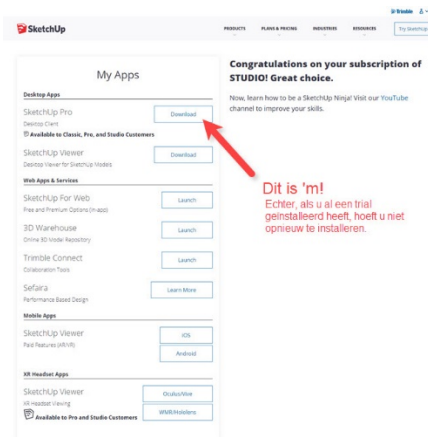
Trimble

SketchUp

PRODUCTS PLANS & PRICING INDUSTRIES RESOURCES Try SketchUp

My Apps

Desktop Apps

SketchUp Pro
Desktop Client
Available to Classic, Pro, and Studio Customers
Download

SketchUp Viewer
Desktop Viewer for SketchUp Models
Download

Web Apps & Services

SketchUp For Web
Free and Premium Options (in-app)
Launch

3D Warehouse
Online 3D Model Repository
Launch

Trimble Connect
Collaboration Tools
Launch

Sefaira
Performance Based Design
Learn More

Mobile Apps

SketchUp Viewer
Paid Features (AR/VR)
iOS
Android

XR Headset Apps

SketchUp Viewer
XR Headset Viewing
Available to Pro and Studio Customers
Oculus/Vive
WMR/Hololens

Congratulations on your subscription of STUDIO! Great choice.

Now, learn how to be a SketchUp Ninja! Visit our YouTube channel to improve your skills.

Dit is 'm!
Echter, als u al een trial geïnstalleerd heeft, hoeft u niet opnieuw te installeren.